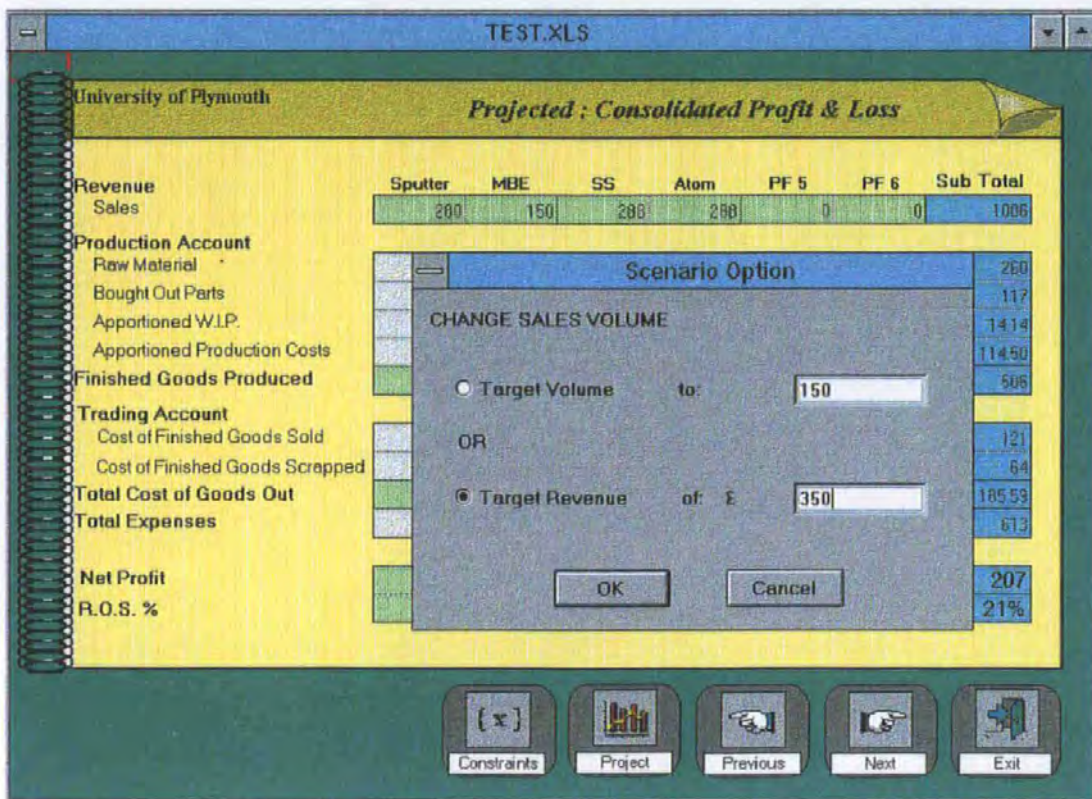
TEST.XLS

University of Plymouth

Projected : Consolidated Profit & Loss

Revenue

| | Sputter | MBE | SS | Atom | PF 5 | PF 6 | Sub Total |
|---|---|---|---|---|---|---|---|
| Sales | 280 | 150 | 288 | 288 | 0 | 0 | 1006 |

Production Account
Raw Material 260
Bought Out Parts 117
Apportioned W.I.P. 1414
Apportioned Production Costs 11450
Finished Goods Produced 506
Trading Account
Cost of Finished Goods Sold 121
Cost of Finished Goods Scrapped 64
Total Cost of Goods Out 18559
Total Expenses 613
Net Profit 207
R.O.S. % 21%

Scenario Option

CHANGE SALES VOLUME

Target Volume to: 150

OR

Target Revenue of: £ 350

OK Cancel

{x} Constraints
Project
Previous
Next
Exit